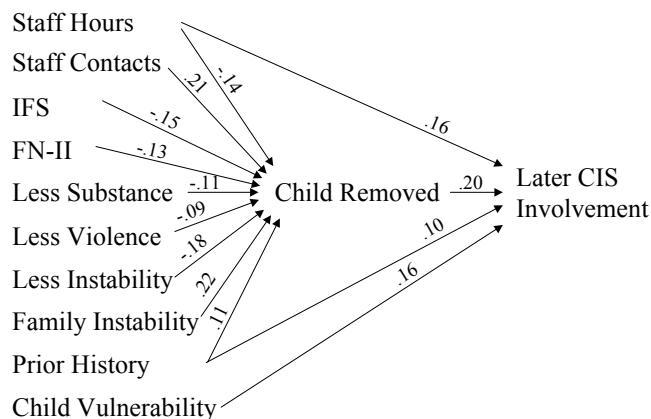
Staff Hours
Staff Contacts
IFS
FN-II
Less Substance
Less Violence
Less Instability
Family Instability
Prior History
Child Vulnerability

.21
-.14
-.15
-.13
-.11
-.09
-.18
.22
.11

Child Removed
.20
.16
.10
.16

Later CIS Involvement